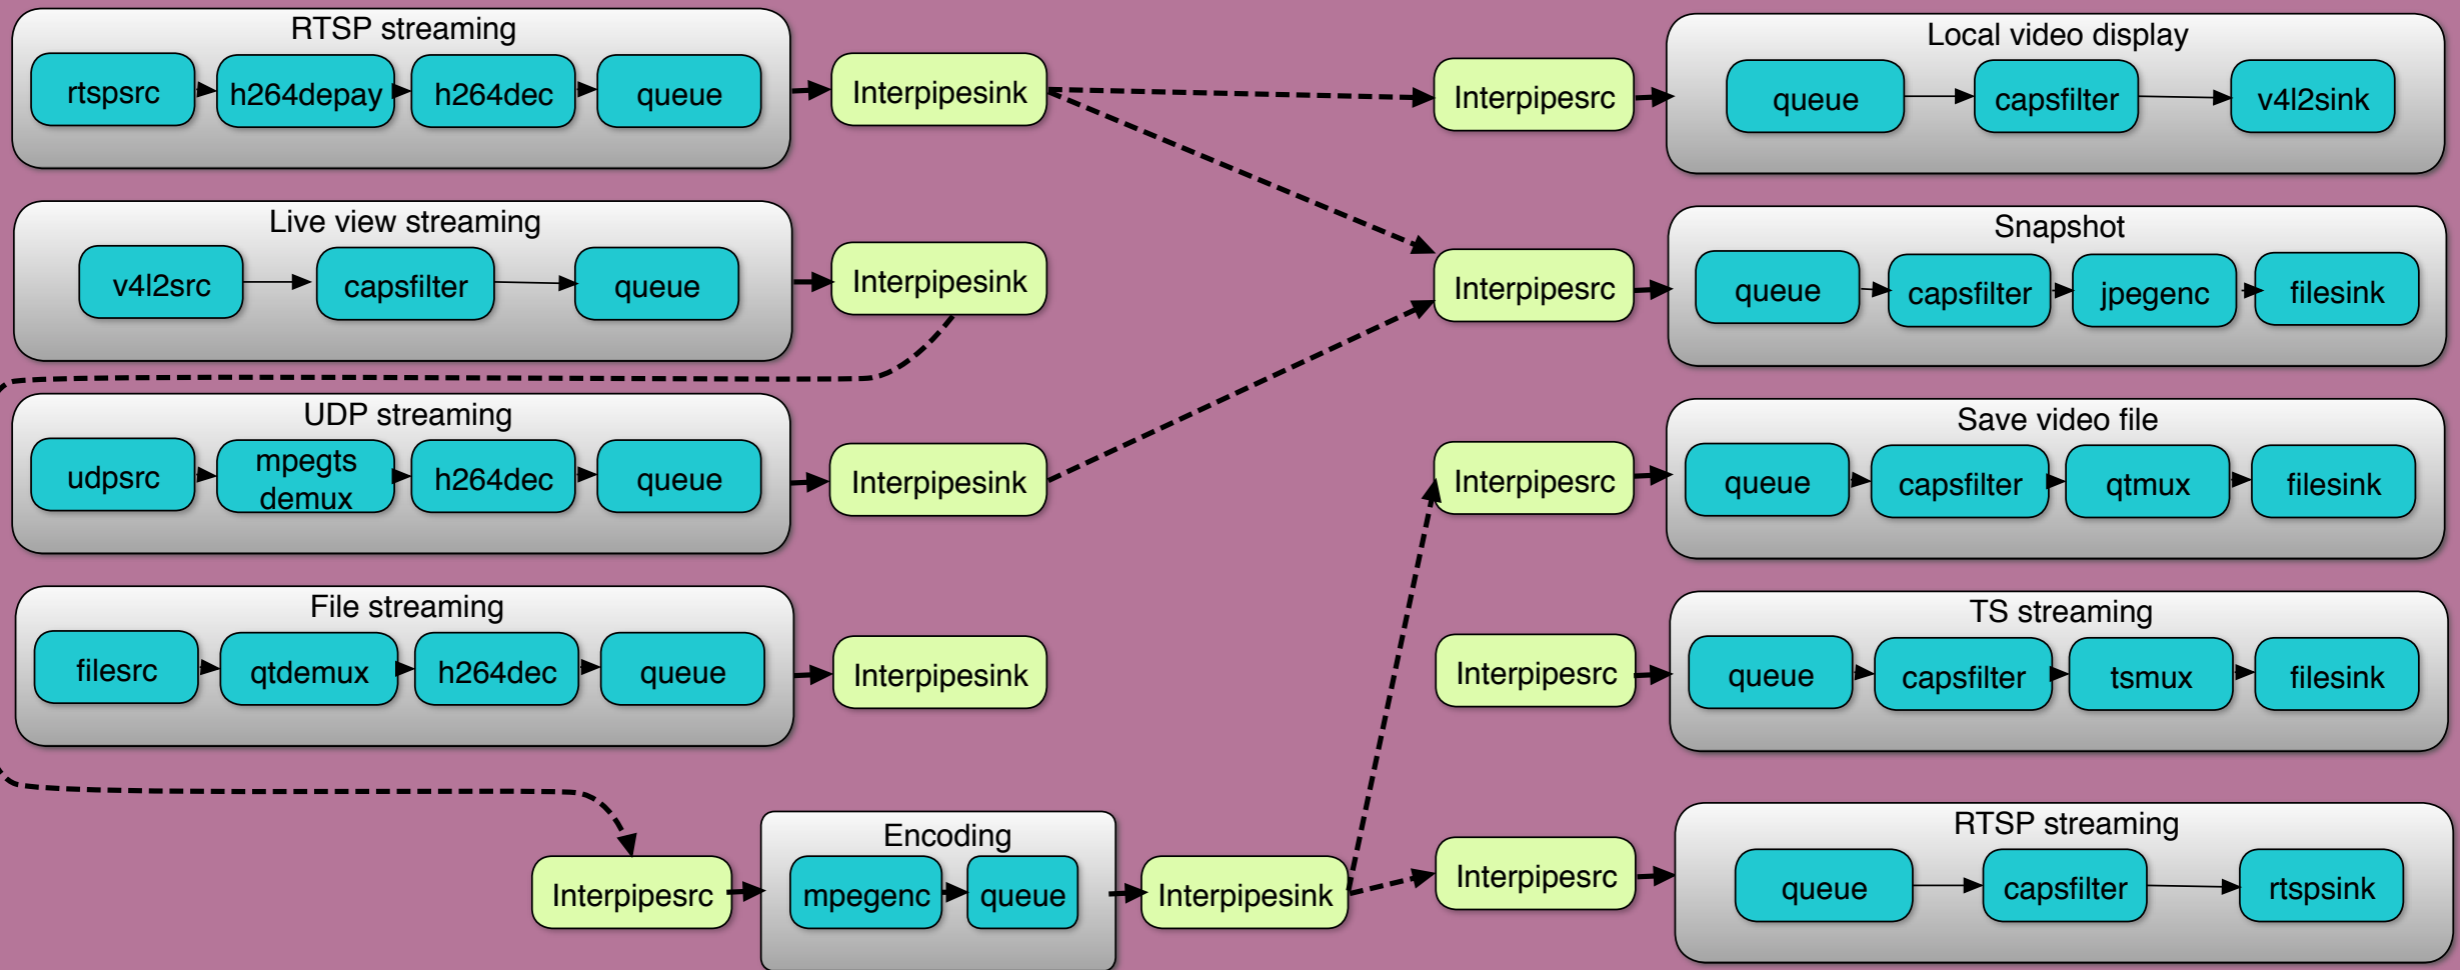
RTSP streaming
rtspsrc
h264depay
h264dec
queue
Interpipesink

Live view streaming
v4l2src
capsfilter
queue
Interpipesink

UDP streaming
udpsrc
mpegts demux
h264dec
queue
Interpipesink

File streaming
filesrc
qtdemux
h264dec
queue
Interpipesink

Interpipesrc
Encoding
mpegenc
queue
Interpipesink

Interpipesrc
Local video display
queue
capsfilter
v4l2sink

Interpipesrc
Snapshot
queue
capsfilter
jpegenc
filesink

Interpipesrc
Save video file
queue
capsfilter
qtmux
filesink

Interpipesrc
TS streaming
queue
capsfilter
tsmux
filesink

Interpipesrc
RTSP streaming
queue
capsfilter
rtspsink